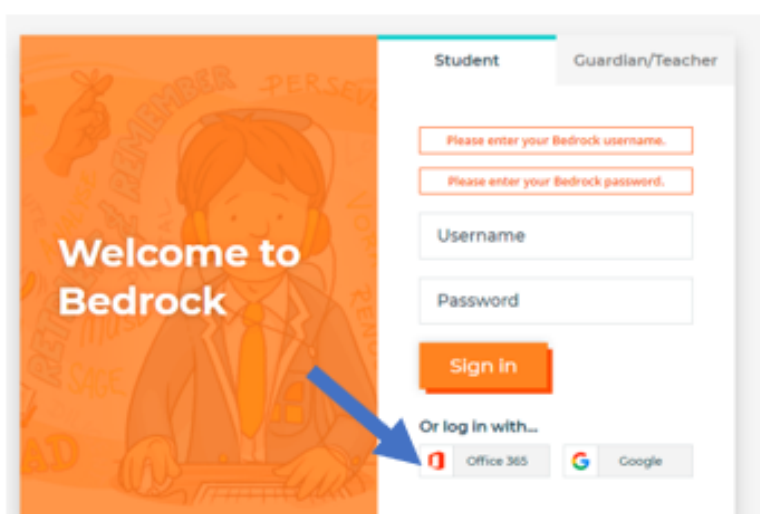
REMEMBER
PERSEV
REMEMBER

Welcome to Bedrock

Student
Guardian/Teacher

Please enter your Bedrock username.
Please enter your Bedrock password.

Username
Password

Sign in

Or log in with...

Office 365
Google